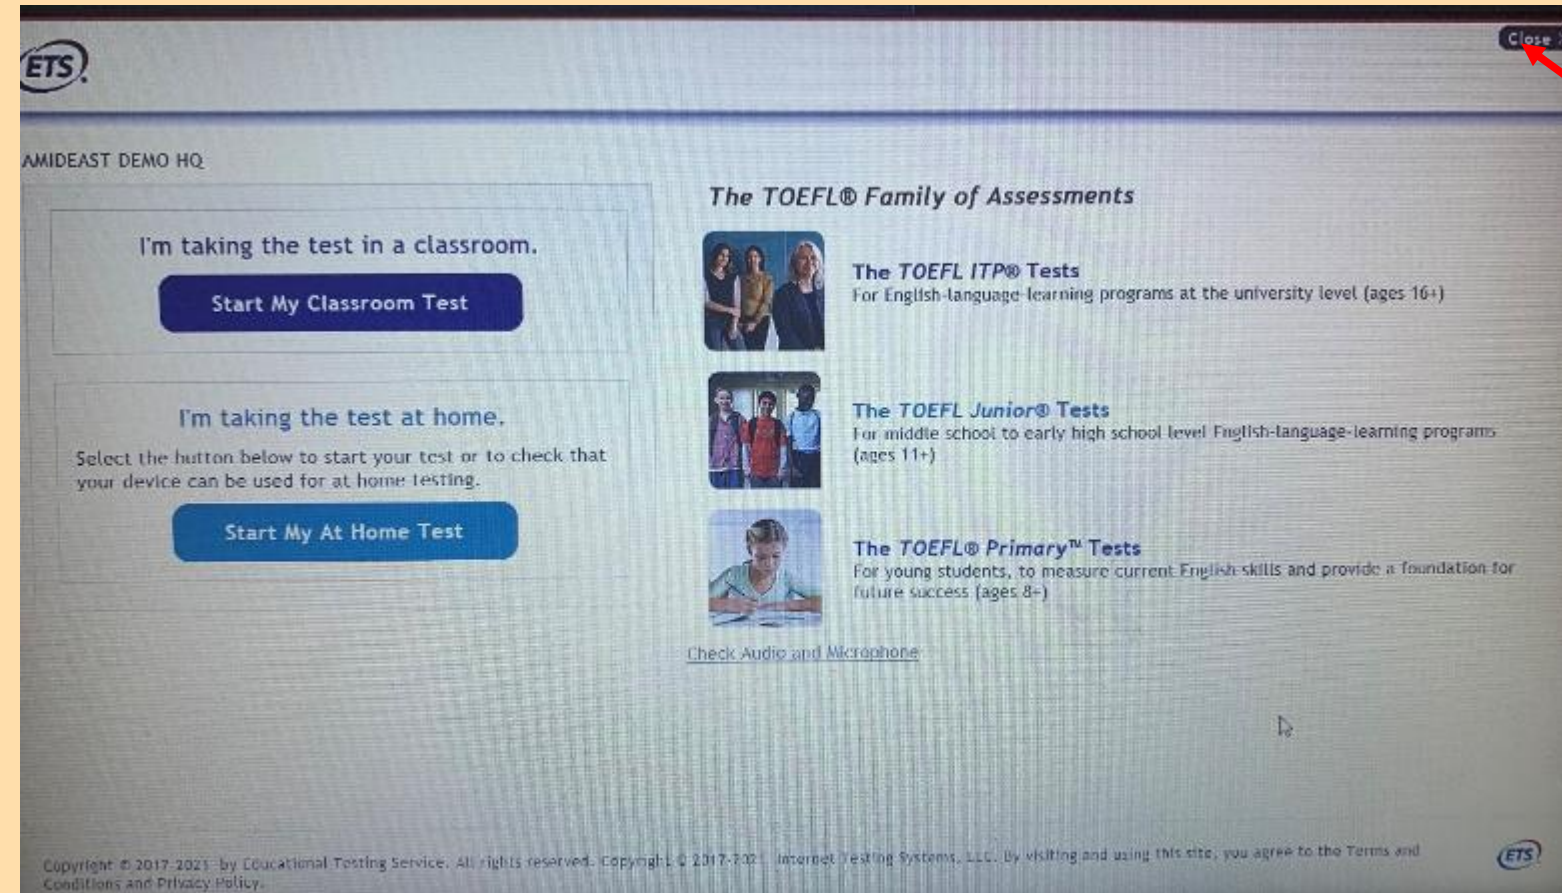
ETS

Close

AMIDEAST DEMO HQ

I'm taking the test in a classroom.

Start My Classroom Test

I'm taking the test at home.

Select the button below to start your test or to check that your device can be used for at home testing.

Start My At Home Test

The TOEFL® Family of Assessments

The TOEFL ITP® Tests
For English-language learning programs at the university level (ages 16+)

The TOEFL Junior® Tests
For middle school to early high school level English-language-learning programs (ages 11+)

The TOEFL® Primary™ Tests
For young students, to measure current English skills and provide a foundation for future success (ages 8+)

Check Audio and Microphone

Copyright © 2017-2021 by Educational Testing Service. All rights reserved. Copyright © 2017-202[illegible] Internet Testing Systems, LLC. By visiting and using this site, you agree to the Terms and Conditions and Privacy Policy.

ETS